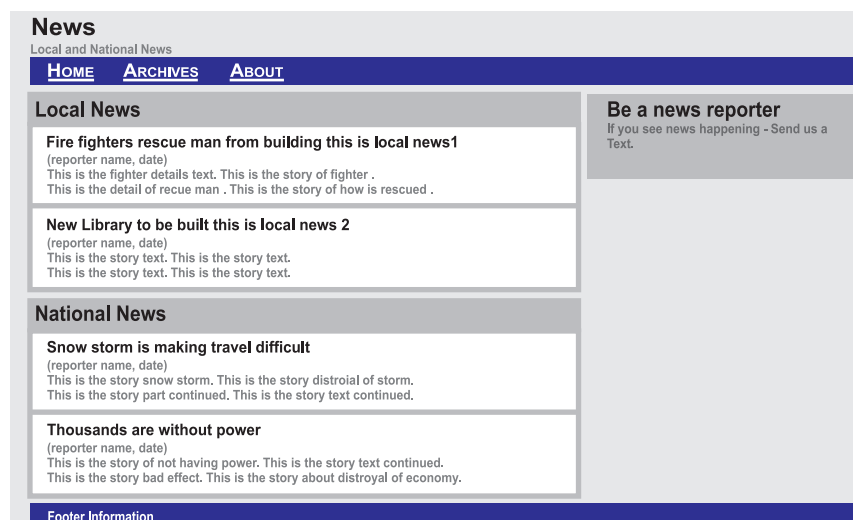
News

Local and National News

HOME ARCHIVES ABOUT

Local News

Fire fighters rescue man from building this is local news1

(reporter name, date)

This is the fighter details text. This is the story of fighter .

This is the detail of recue man . This is the story of how is rescued .

New Library to be built this is local news 2

(reporter name, date)

This is the story text. This is the story text.

This is the story text. This is the story text.

National News

Snow storm is making travel difficult

(reporter name, date)

This is the story snow storm. This is the story distroial of storm.

This is the story part continued. This is the story text continued.

Thousands are without power

(reporter name, date)

This is the story of not having power. This is the story text continued.

This is the story bad effect. This is the story about distroyal of economy.

Be a news reporter

If you see news happening - Send us a Text.

Footer Information